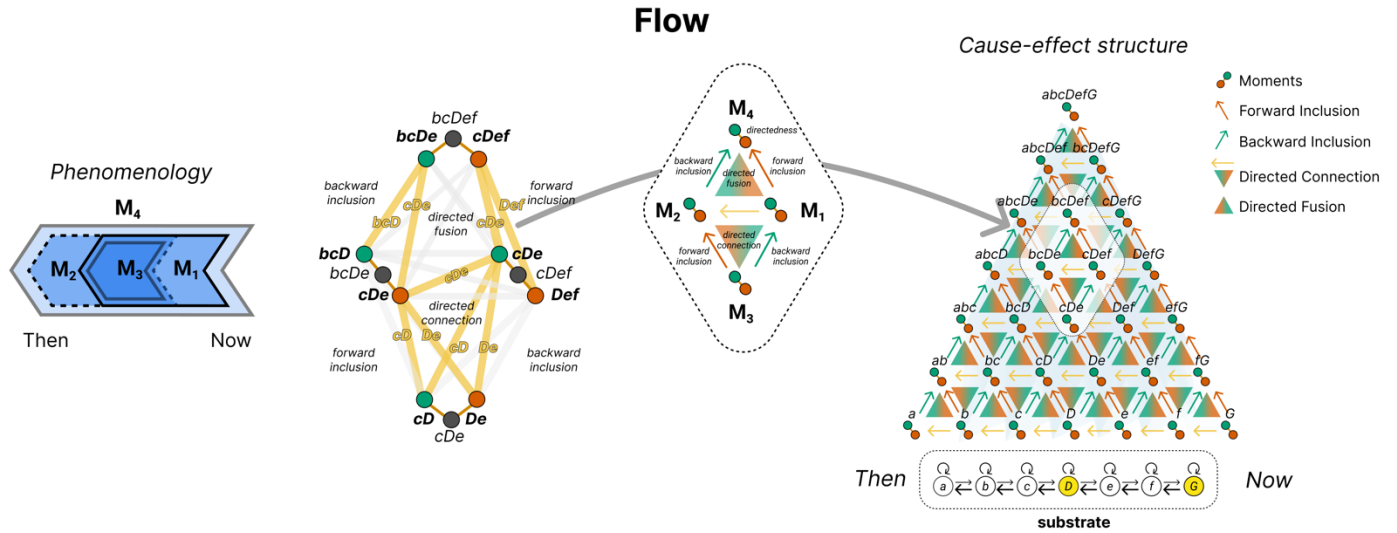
Flow

Phenomenology

$M_4$

$M_2$ $M_3$ $M_1$

Then Now

bcDef
bcDe cDef
backward inclusion
forward inclusion
bcD cDe Def
directed fusion
bcD cDe
bcDe cDef
cDe Def
cDe
directed connection
cD De cD De
forward inclusion
backward inclusion
cD De
cDe

$M_4$
directedness
backward inclusion
forward inclusion
directed fusion
$M_2$ $M_1$
directed connection
forward inclusion
backward inclusion
$M_3$

Cause-effect structure

abcDefG
abcDef bcDefG
abcDe bcDef cDefG
abcD bcDe cDef DefG
abc bcD cDe Def efG
ab bc cD De ef fG
a b c D e f G

Moments
Forward Inclusion
Backward Inclusion
Directed Connection
Directed Fusion

Then Now
a b c D e f G
substrate